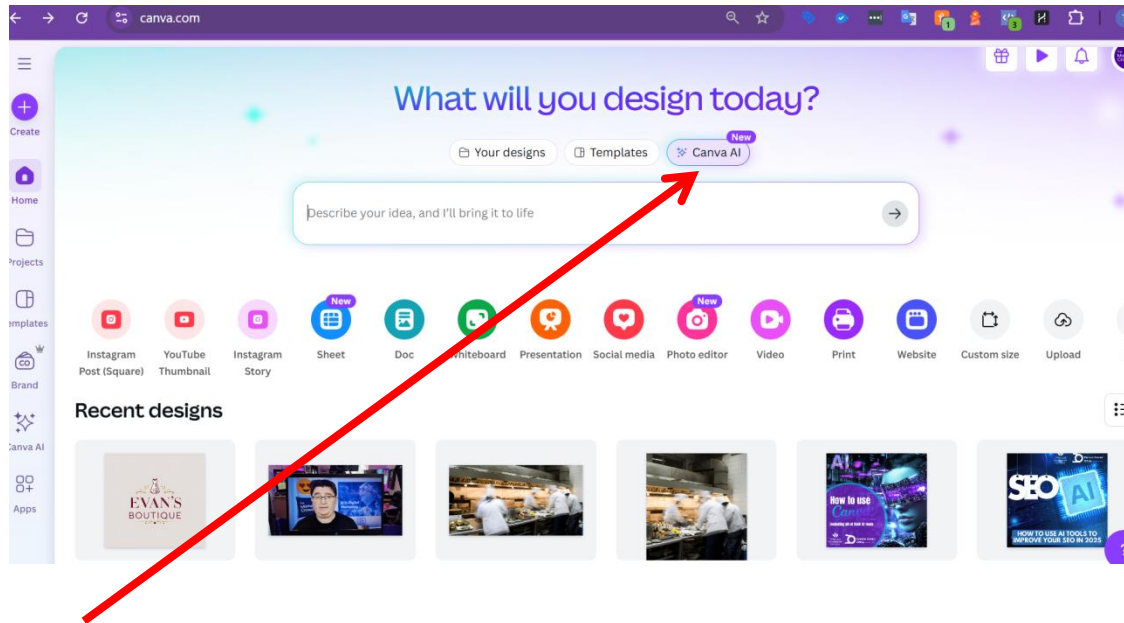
canva.com

Create

Home

Projects

emplates

Brand

Canva AI

Apps

What will you design today?

Your designs

Templates

New

Canva AI

Describe your idea, and I'll bring it to life

Instagram Post (Square)

YouTube Thumbnail

Instagram Story

New

Sheet

Doc

Whiteboard

Presentation

Social media

New

Photo editor

Video

Print

Website

Custom size

Upload

Recent designs

EVAN'S BOUTIQUE

AI

How to use Canva

SEO AI

HOW TO USE AI TOOLS TO IMPROVE YOUR SEO IN 2025